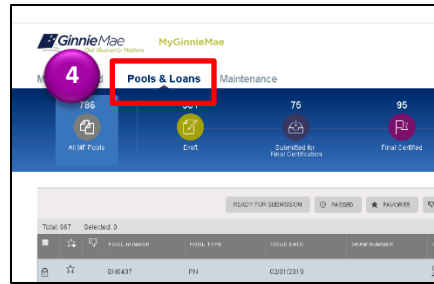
GinnieMae
Our Guaranty Matters
MyGinnieMae
M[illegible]d
4
Pools & Loans
Maintenance
786
All MF Pools
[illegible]
Draft
75
Submitted for Final Certification
95
Final Certified
READY FOR SUBMISSION
PASSED
FAVORITE
Total: 667 Selected: 0
| | | | POOL NUMBER | POOL TYPE | ISSUE DATE | DRAW NUMBER |
|---|---|---|---|---|---|---|
| | | | BH6437 | PN | 02/01/2019 | |